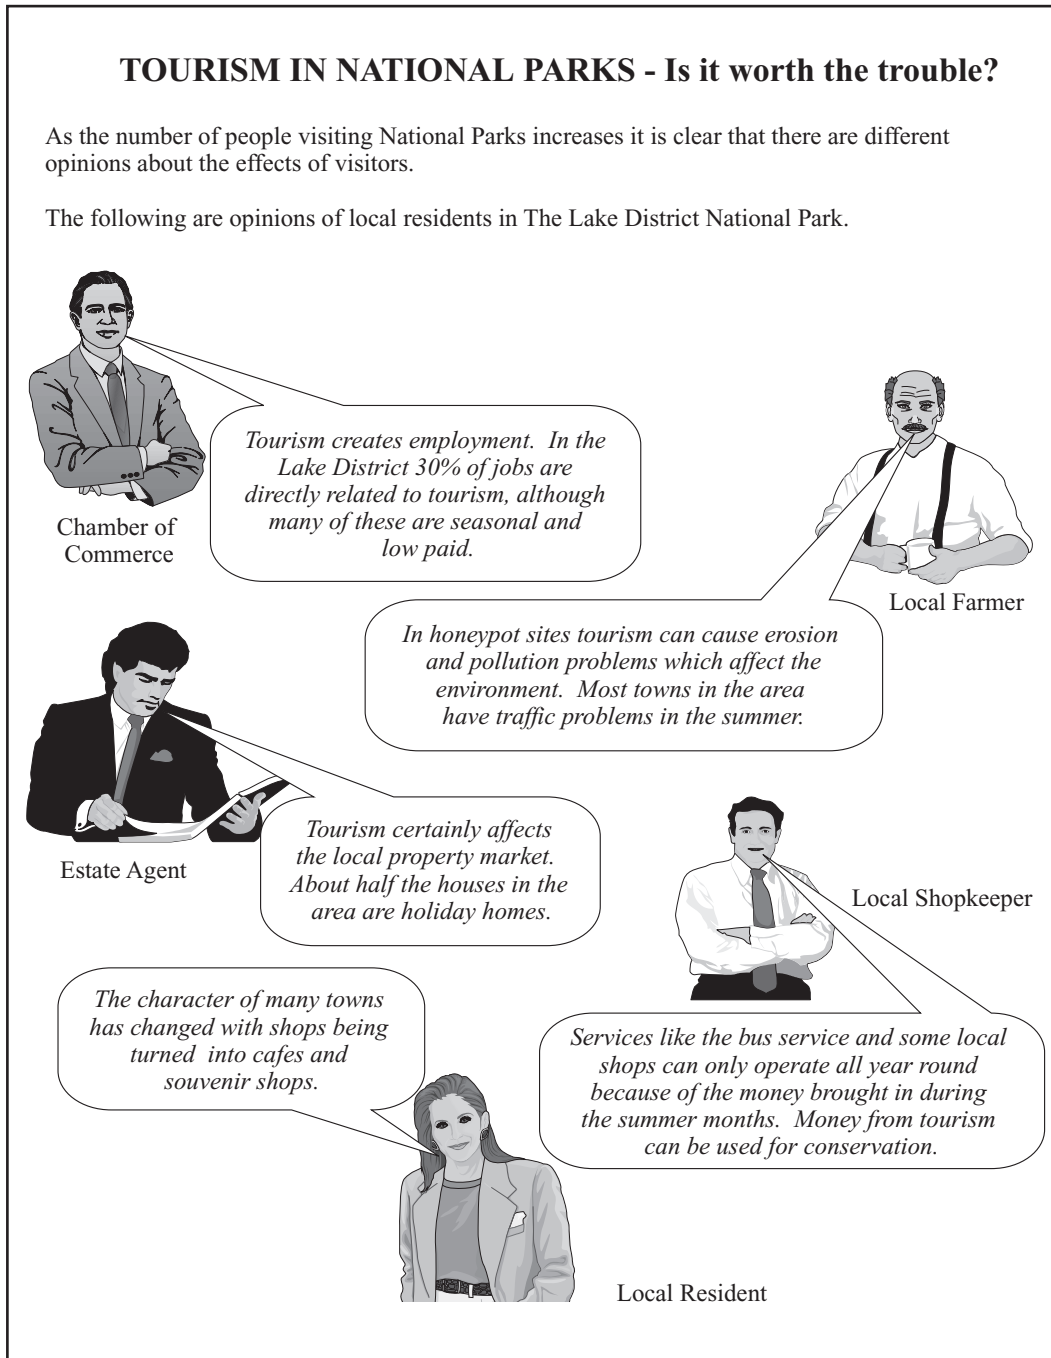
TOURISM IN NATIONAL PARKS - Is it worth the trouble?

As the number of people visiting National Parks increases it is clear that there are different opinions about the effects of visitors.

The following are opinions of local residents in The Lake District National Park.

Tourism creates employment. In the Lake District 30% of jobs are directly related to tourism, although many of these are seasonal and low paid.

Chamber of Commerce

Local Farmer

In honeypot sites tourism can cause erosion and pollution problems which affect the environment. Most towns in the area have traffic problems in the summer.

Tourism certainly affects the local property market. About half the houses in the area are holiday homes.

Estate Agent

Local Shopkeeper

The character of many towns has changed with shops being turned into cafes and souvenir shops.

Services like the bus service and some local shops can only operate all year round because of the money brought in during the summer months. Money from tourism can be used for conservation.

Local Resident